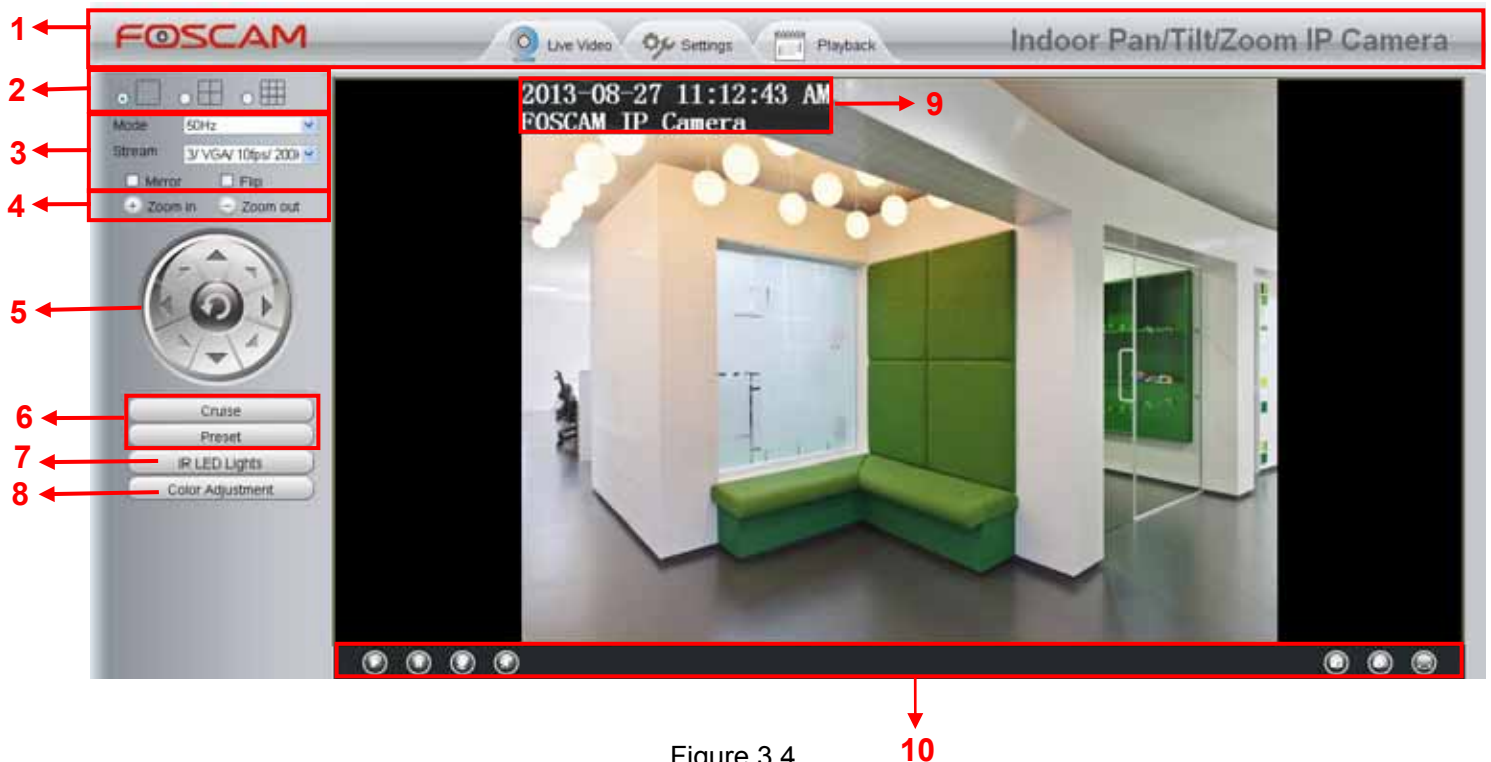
1

FOSCAM

Live Video

Settings

Playback

Indoor Pan/Tilt/Zoom IP Camera

2

3

Mode 50Hz

Stream 3/ VGA/ 10fps/ 200

Mirror Flip

4

Zoom in Zoom out

5

6

Cruise

Preset

7

IR LED Lights

8

Color Adjustment

2013-08-27 11:12:43 AM
FOSCAM IP Camera

9

10

Figure 3.4